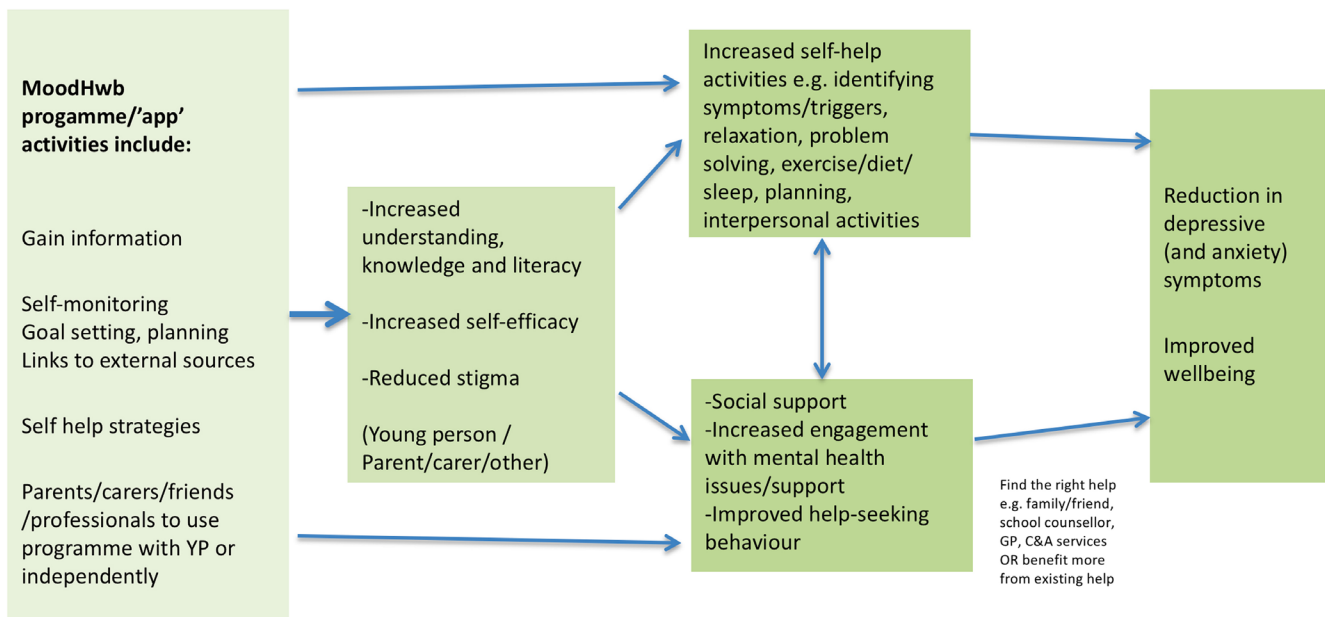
MoodHwb progamme/'app' activities include:

Gain information

Self-monitoring
Goal setting, planning
Links to external sources

Self help strategies

Parents/carers/friends /professionals to use programme with YP or independently

-Increased understanding, knowledge and literacy

-Increased self-efficacy

-Reduced stigma

(Young person / Parent/carer/other)

Increased self-help activities e.g. identifying symptoms/triggers, relaxation, problem solving, exercise/diet/ sleep, planning, interpersonal activities

-Social support
-Increased engagement with mental health issues/support
-Improved help-seeking behaviour

Find the right help e.g. family/friend, school counsellor, GP, C&A services OR benefit more from existing help

Reduction in depressive (and anxiety) symptoms

Improved wellbeing